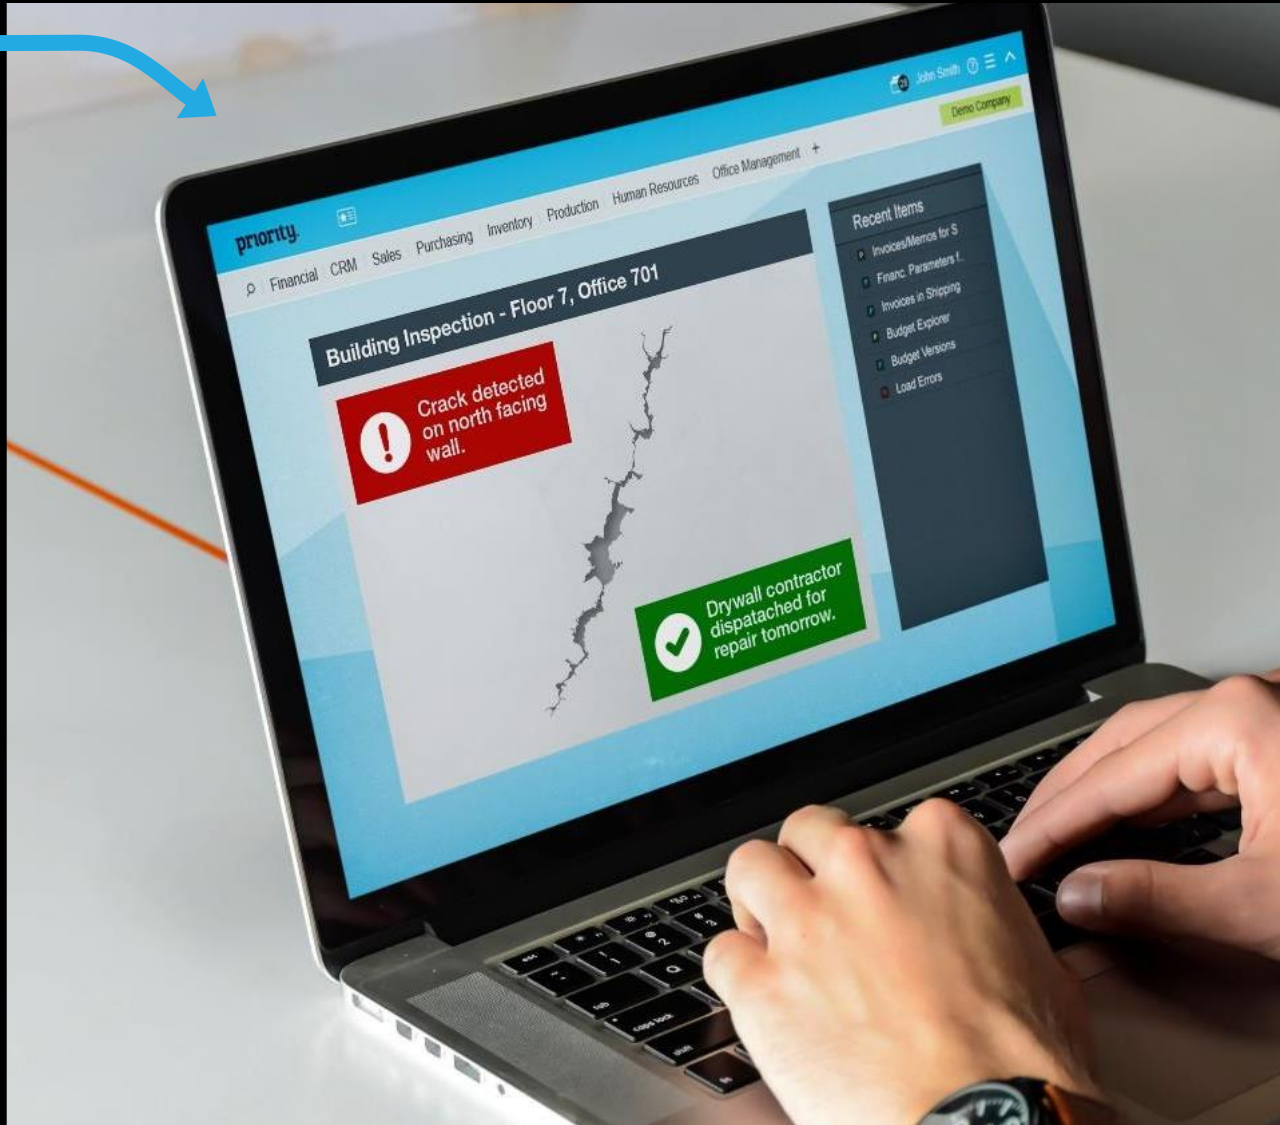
John Smith

Demo Company

priority

Financial CRM Sales Purchasing Inventory Production Human Resources Office Management +

Recent Items

Invoices/Memos for S

Financ. Parameters f.

Invoices in Shipping

Budget Explorer

Budget Versions

Load Errors

Building Inspection - Floor 7, Office 701

Crack detected on north facing wall.

Drywall contractor dispatached for repair tomorrow.